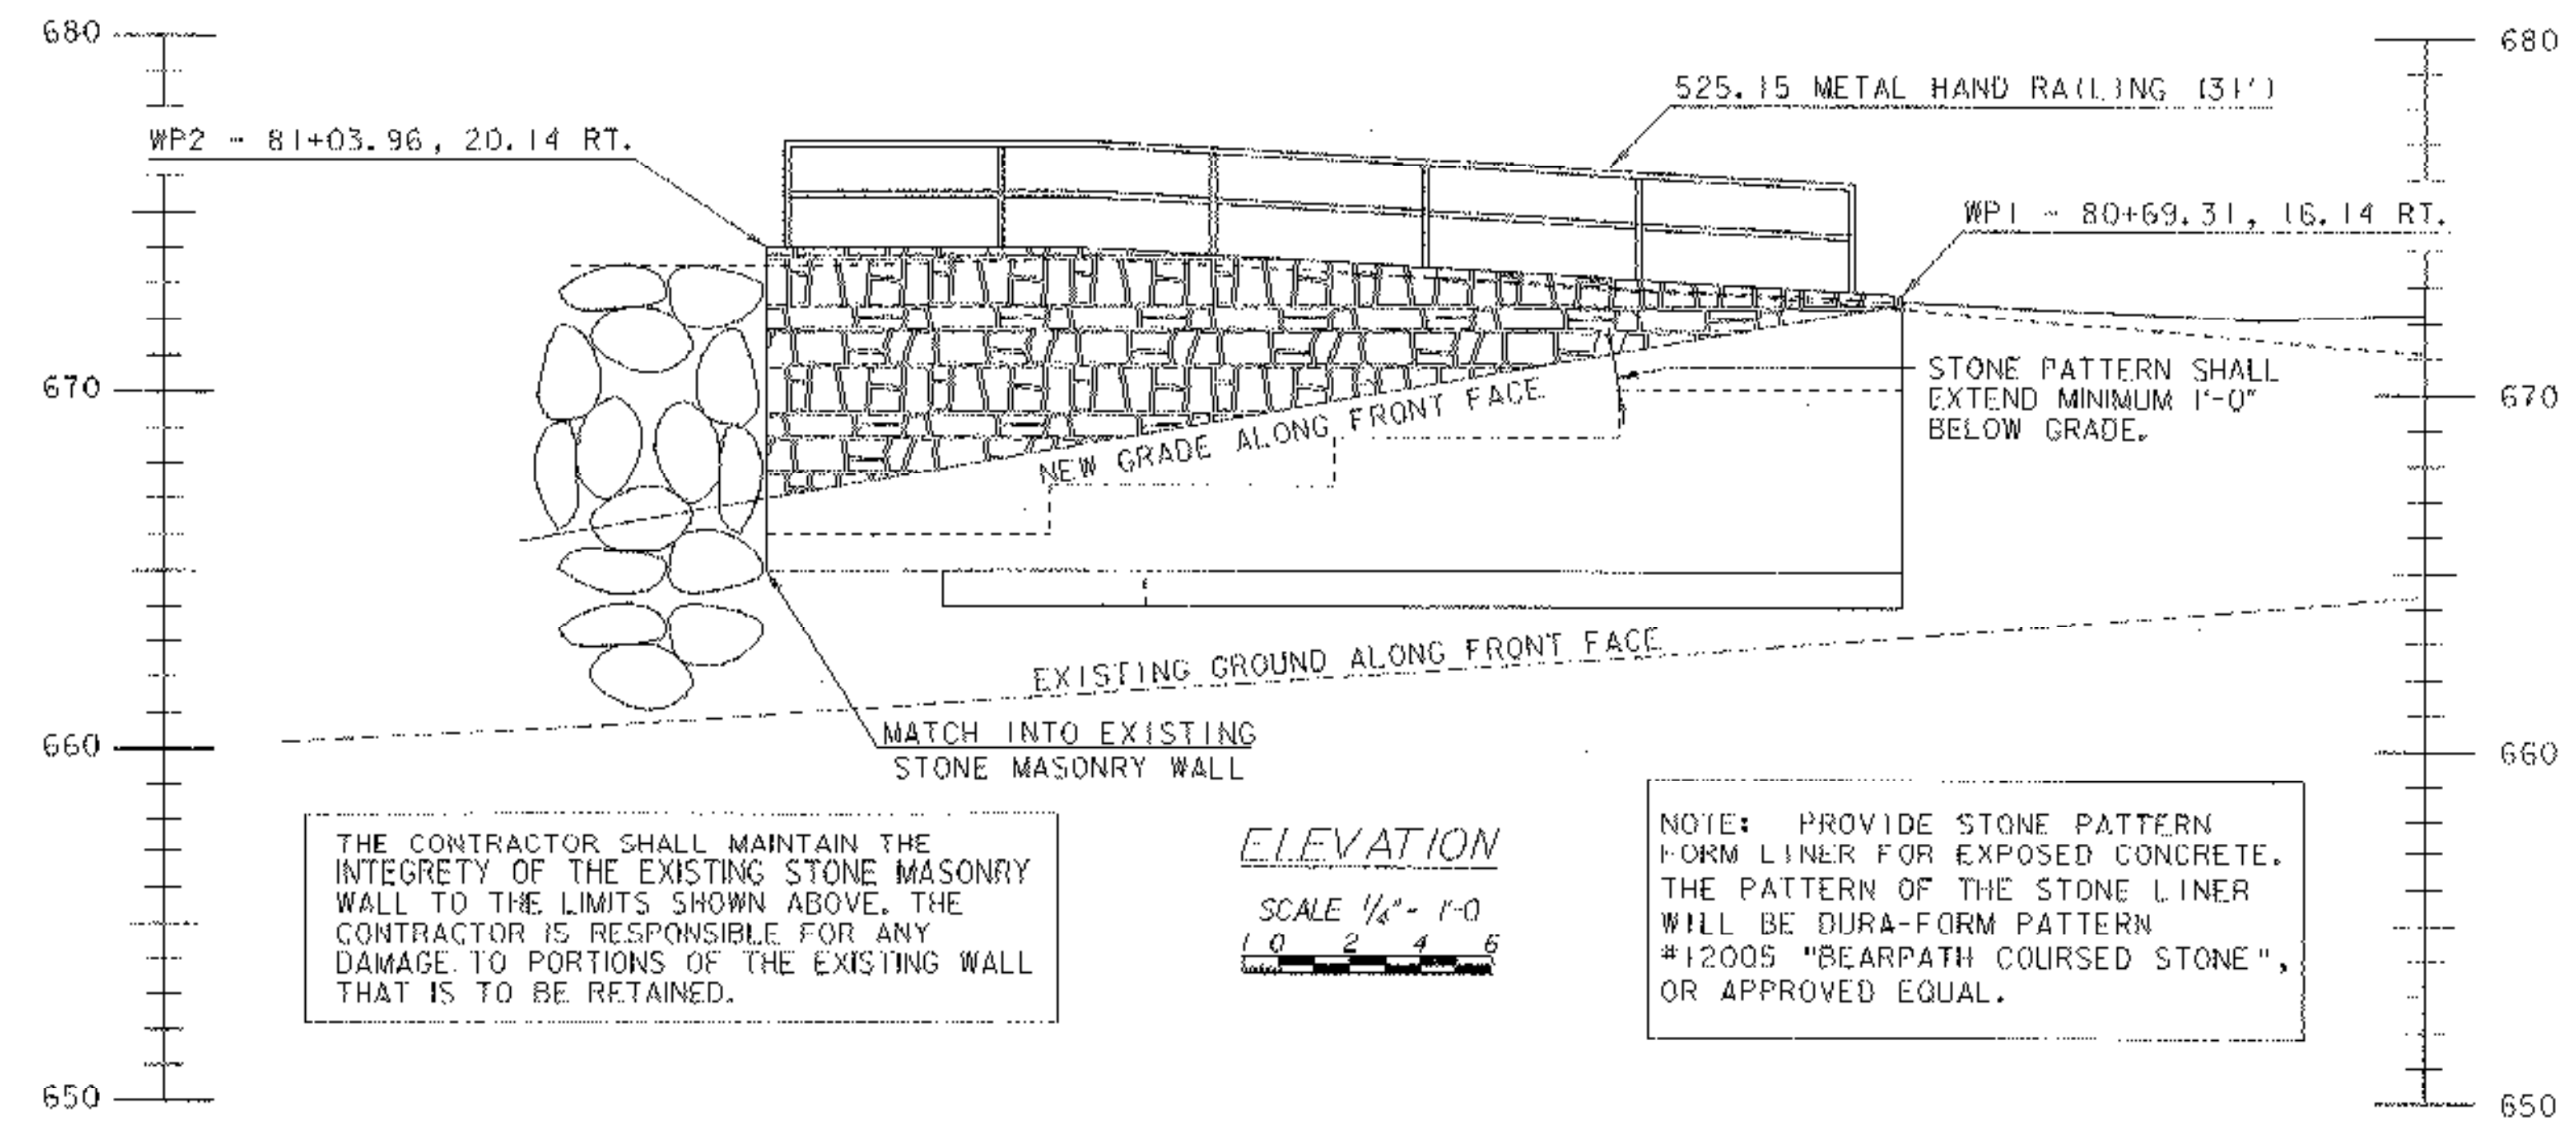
680

680

525.15 METAL HAND RAILING (31')

WP2 - 81+03.96, 20.14 RT.

WP1 - 80+69.31, 16.14 RT.

670

670

STONE PATTERN SHALL EXTEND MINIMUM 1'-0" BELOW GRADE.

NEW GRADE ALONG FRONT FACE

EXISTING GROUND ALONG FRONT FACE

660

660

MATCH INTO EXISTING STONE MASONRY WALL

THE CONTRACTOR SHALL MAINTAIN THE INTEGRETY OF THE EXISTING STONE MASONRY WALL TO THE LIMITS SHOWN ABOVE. THE CONTRACTOR IS RESPONSIBLE FOR ANY DAMAGE TO PORTIONS OF THE EXISTING WALL THAT IS TO BE RETAINED.

ELEVATION

SCALE $\frac{1}{4}$" = 1'-0

1 0 2 4 6

NOTE: PROVIDE STONE PATTERN FORM LINER FOR EXPOSED CONCRETE. THE PATTERN OF THE STONE LINER WILL BE DURA-FORM PATTERN #12005 "BEARPATH COURSED STONE", OR APPROVED EQUAL.

650

650